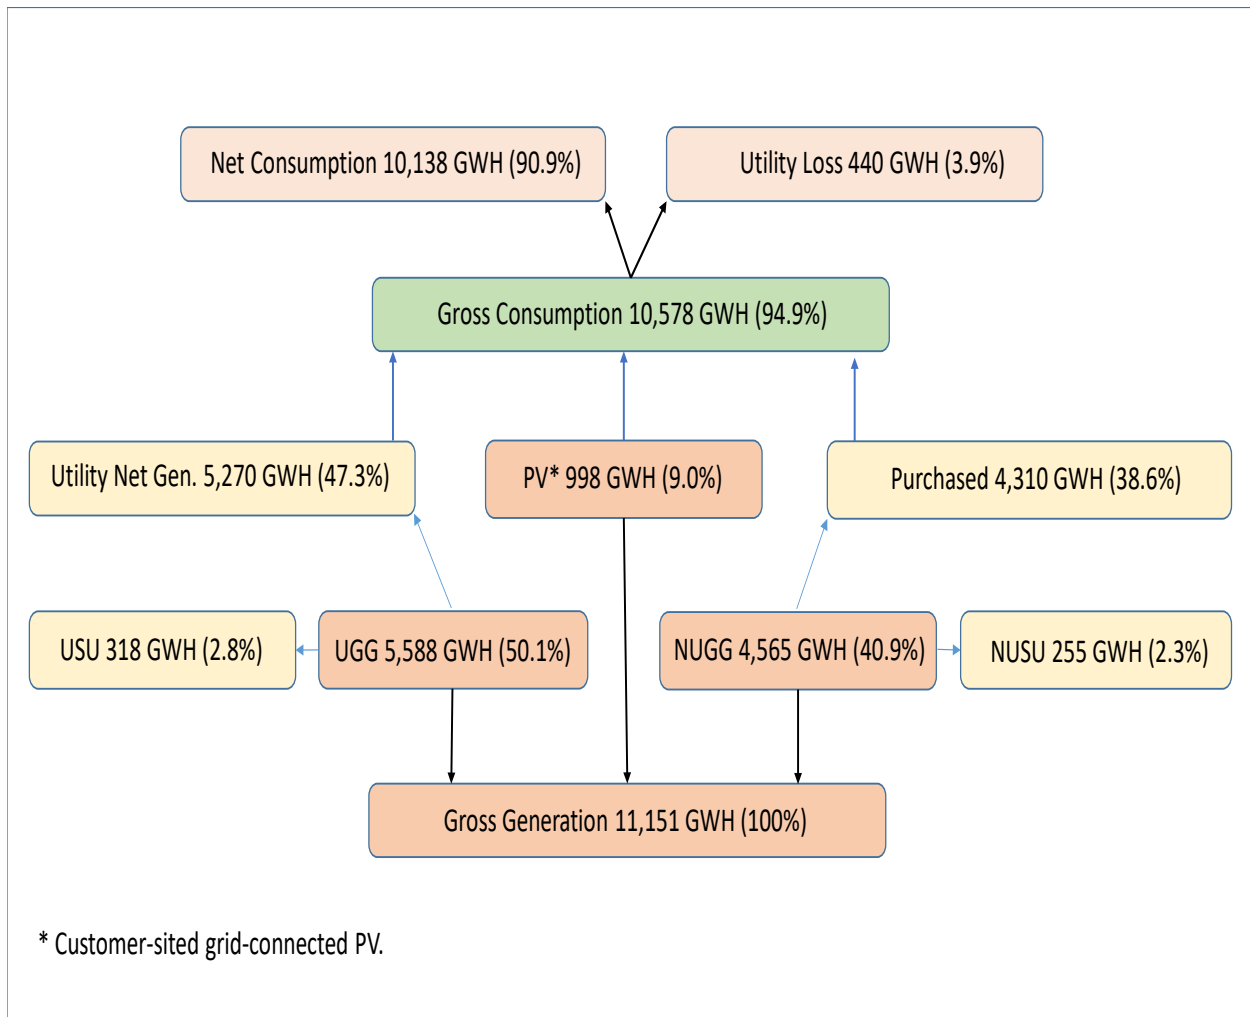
Net Consumption 10,138 GWH (90.9%)

Utility Loss 440 GWH (3.9%)

Gross Consumption 10,578 GWH (94.9%)

Utility Net Gen. 5,270 GWH (47.3%)

PV* 998 GWH (9.0%)

Purchased 4,310 GWH (38.6%)

USU 318 GWH (2.8%)

UGG 5,588 GWH (50.1%)

NUGG 4,565 GWH (40.9%)

NUSU 255 GWH (2.3%)

Gross Generation 11,151 GWH (100%)

* Customer-sited grid-connected PV.